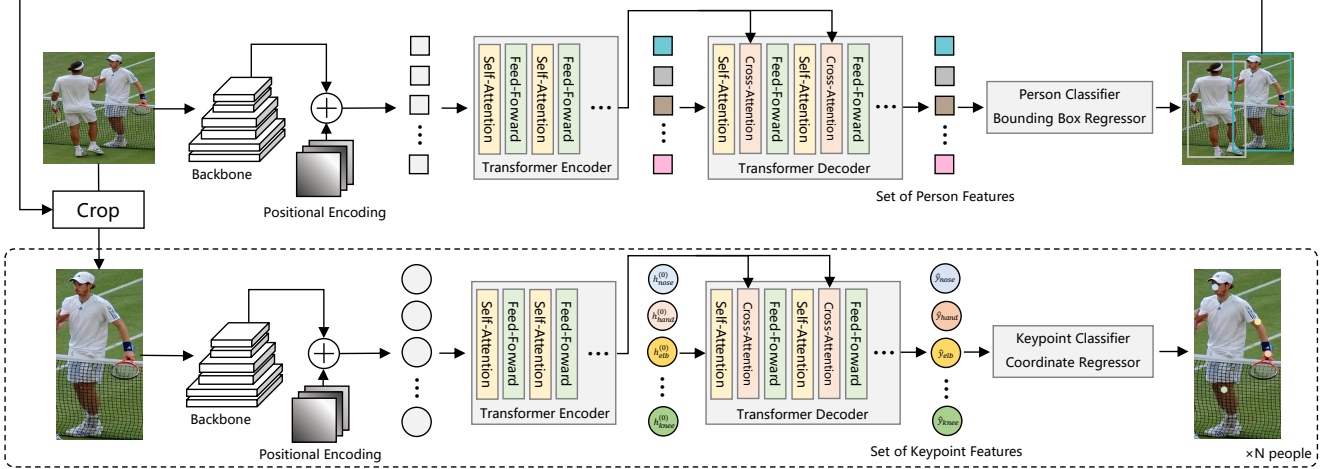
Self-Attention
Feed-Forward
Self-Attention
Feed-Forward
Transformer Encoder
Self-Attention
Cross-Attention
Feed-Forward
Self-Attention
Cross-Attention
Feed-Forward
Transformer Decoder
Person Classifier
Bounding Box Regressor
Backbone
Positional Encoding
Set of Person Features
Crop

$h^{(0)}_{nose}$
$h^{(0)}_{hand}$
$h^{(0)}_{elb}$
$h^{(0)}_{knee}$
Self-Attention
Feed-Forward
Self-Attention
Feed-Forward
Transformer Encoder
Self-Attention
Cross-Attention
Feed-Forward
Self-Attention
Cross-Attention
Feed-Forward
Transformer Decoder
$\hat{y}_{nose}$
$\hat{y}_{hand}$
$\hat{y}_{elb}$
$\hat{y}_{knee}$
Keypoint Classifier
Coordinate Regressor
Backbone
Positional Encoding
Set of Keypoint Features
×N people